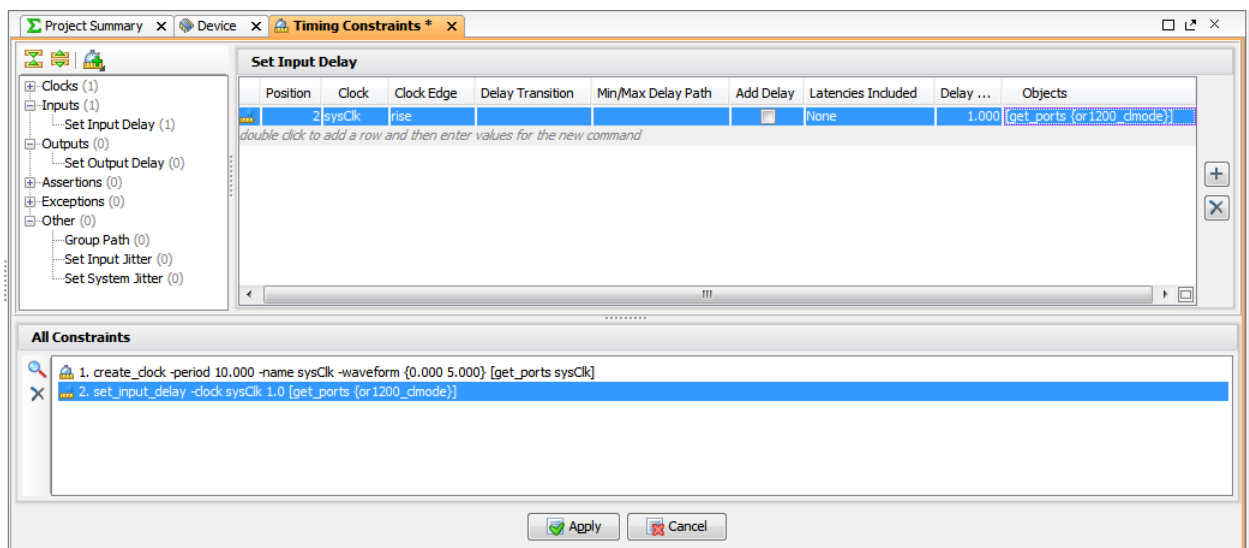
Project Summary ✕ Device ✕ Timing Constraints * ✕

Clocks (1)
Inputs (1)
Set Input Delay (1)
Outputs (0)
Set Output Delay (0)
Assertions (0)
Exceptions (0)
Other (0)
Group Path (0)
Set Input Jitter (0)
Set System Jitter (0)

Set Input Delay

| | Position | Clock | Clock Edge | Delay Transition | Min/Max Delay Path | Add Delay | Latencies Included | Delay ... | Objects |
|---|---|---|---|---|---|---|---|---|---|
| | 2 | sysClk | rise | | | | None | 1.000 | [get_ports {or1200_clmode}] |

double click to add a row and then enter values for the new command

All Constraints

1. create_clock -period 10.000 -name sysClk -waveform {0.000 5.000} [get_ports sysClk]
2. set_input_delay -clock sysClk 1.0 [get_ports {or1200_clmode}]

Apply Cancel